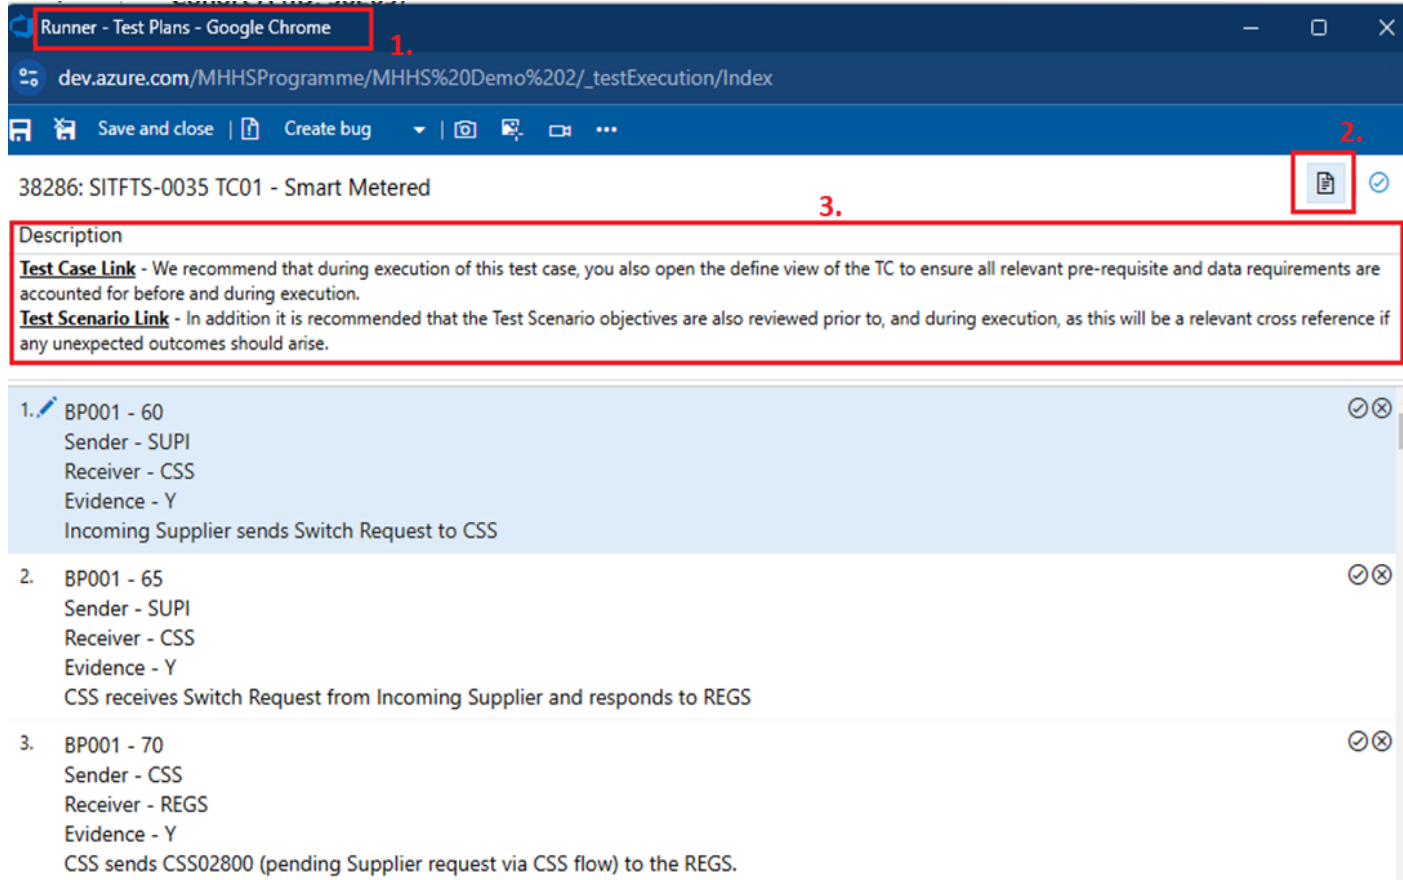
Runner - Test Plans - Google Chrome 1.

dev.azure.com/MHHSProgramme/MHHS%20Demo%202/_testExecution/Index

Save and close | Create bug

2.

38286: SITFTS-0035 TC01 - Smart Metered

3.

Description

Test Case Link - We recommend that during execution of this test case, you also open the define view of the TC to ensure all relevant pre-requisite and data requirements are accounted for before and during execution.
Test Scenario Link - In addition it is recommended that the Test Scenario objectives are also reviewed prior to, and during execution, as this will be a relevant cross reference if any unexpected outcomes should arise.

1. BP001 - 60
Sender - SUPI
Receiver - CSS
Evidence - Y
Incoming Supplier sends Switch Request to CSS

2. BP001 - 65
Sender - SUPI
Receiver - CSS
Evidence - Y
CSS receives Switch Request from Incoming Supplier and responds to REGS

3. BP001 - 70
Sender - CSS
Receiver - REGS
Evidence - Y
CSS sends CSS02800 (pending Supplier request via CSS flow) to the REGS.